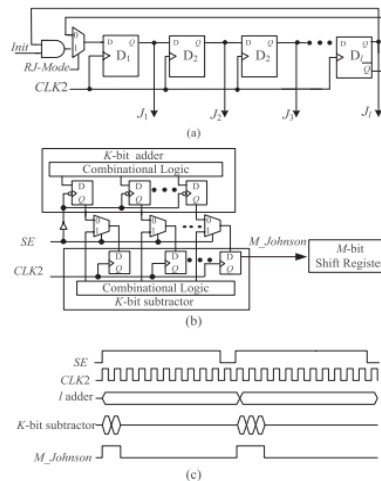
Init
RJ-Mode
D Q
$D_1$
D Q
$D_2$
D Q
$D_2$
D Q
$D_l$
CLK2
$J_1$
$J_2$
$J_3$
$J_l$
(a)

K-bit adder
Combinational Logic
D Q
D Q
D Q
SE
M_Johnson
CLK2
D Q
D Q
D Q
M-bit Shift Registe
Combinational Logic
K-bit subtractor
(b)

SE
CLK2
l adder
K-bit subtractor
M_Johnson
(c)